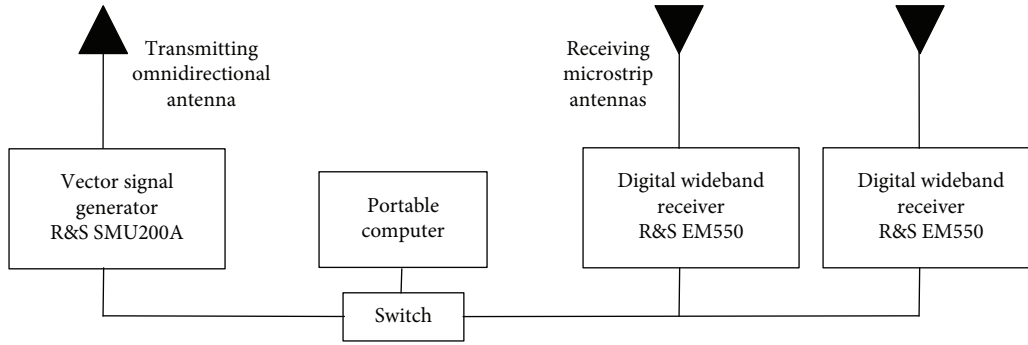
Transmitting omnidirectional antenna

Receiving microstrip antennas

Vector signal generator R&S SMU200A

Portable computer

Digital wideband receiver R&S EM550

Digital wideband receiver R&S EM550

Switch